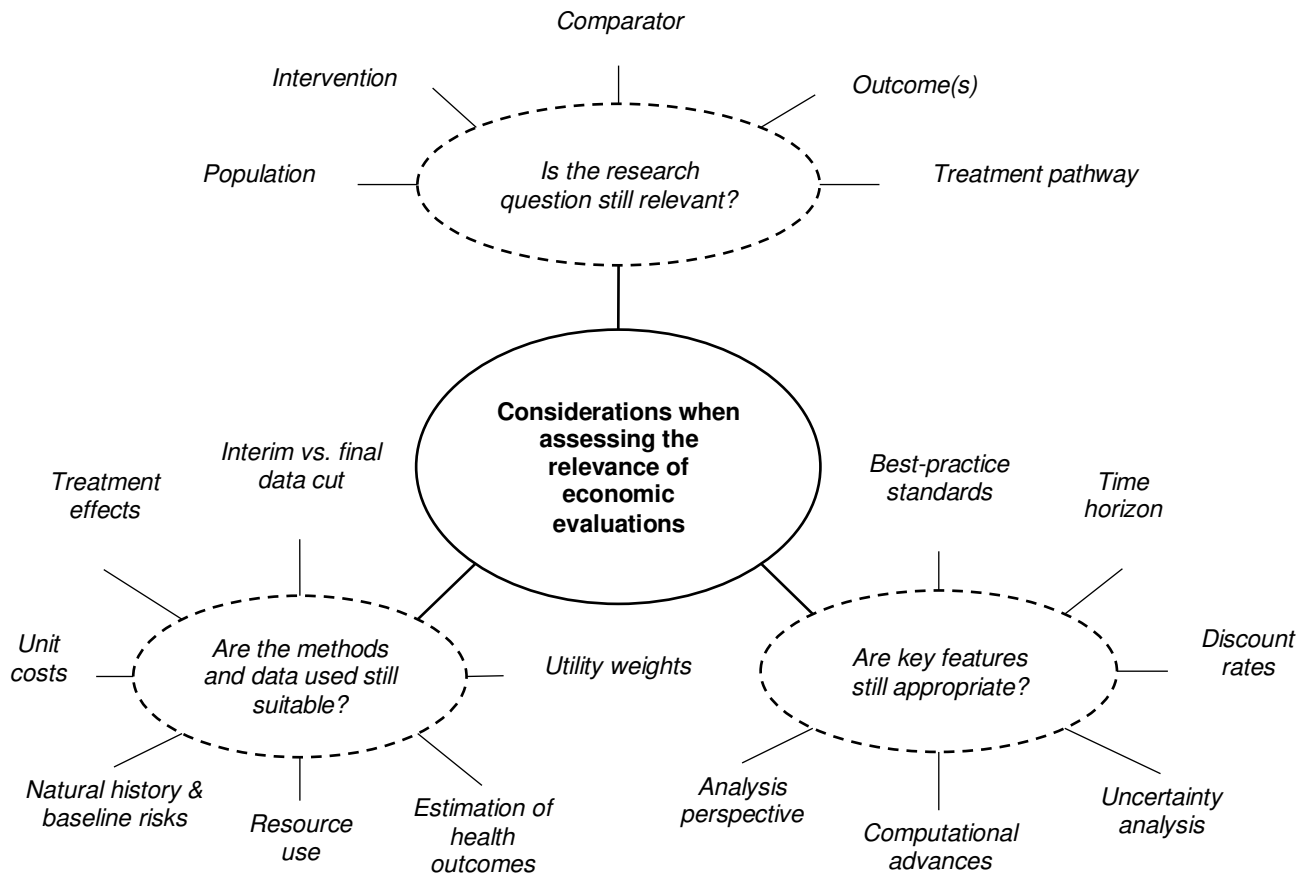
Comparator

Intervention

Outcome(s)

Population

Is the research question still relevant?

Treatment pathway

Considerations when assessing the relevance of economic evaluations

Treatment effects

Interim vs. final data cut

Unit costs

Are the methods and data used still suitable?

Utility weights

Natural history & baseline risks

Resource use

Estimation of health outcomes

Best-practice standards

Time horizon

Discount rates

Are key features still appropriate?

Analysis perspective

Computational advances

Uncertainty analysis